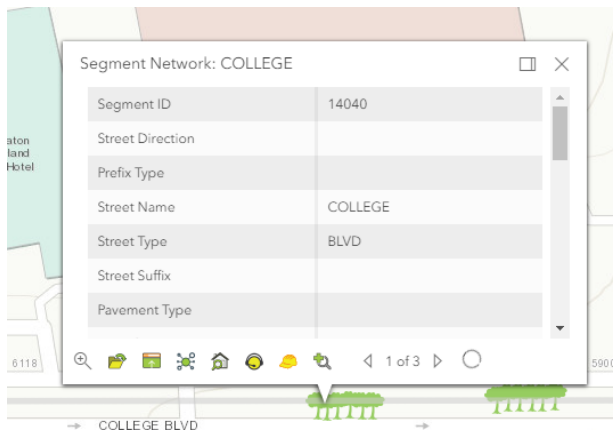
aton
land
Hotel

Segment Network: COLLEGE

| Segment ID | 14040 |
|---|---|
| Street Direction | |
| Prefix Type | |
| Street Name | COLLEGE |
| Street Type | BLVD |
| Street Suffix | |
| Pavement Type | |

6118

1 of 3

590

COLLEGE BLVD